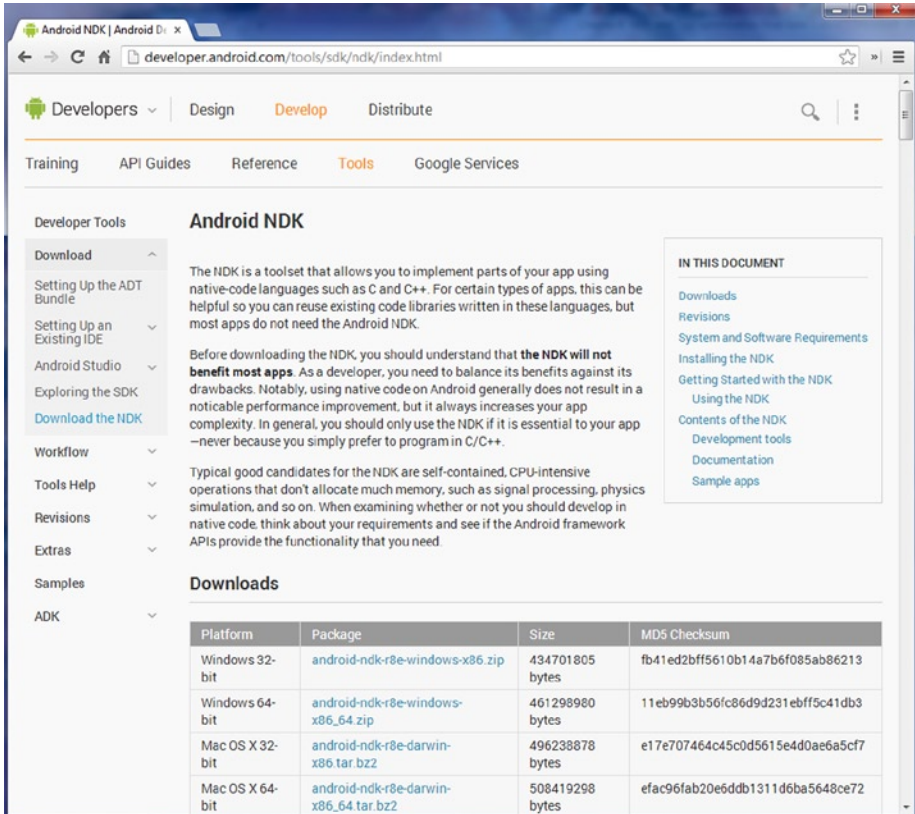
Android NDK | Android De ×

developer.android.com/tools/sdk/ndk/index.html

Developers Design Develop Distribute

Training API Guides Reference Tools Google Services

Developer Tools
Download
Setting Up the ADT Bundle
Setting Up an Existing IDE
Android Studio
Exploring the SDK
Download the NDK
Workflow
Tools Help
Revisions
Extras
Samples
ADK

Android NDK

IN THIS DOCUMENT
Downloads
Revisions
System and Software Requirements
Installing the NDK
Getting Started with the NDK
Using the NDK
Contents of the NDK
Development tools
Documentation
Sample apps

The NDK is a toolset that allows you to implement parts of your app using native-code languages such as C and C++. For certain types of apps, this can be helpful so you can reuse existing code libraries written in these languages, but most apps do not need the Android NDK.

Before downloading the NDK, you should understand that **the NDK will not benefit most apps**. As a developer, you need to balance its benefits against its drawbacks. Notably, using native code on Android generally does not result in a noticable performance improvement, but it always increases your app complexity. In general, you should only use the NDK if it is essential to your app—never because you simply prefer to program in C/C++.

Typical good candidates for the NDK are self-contained, CPU-intensive operations that don't allocate much memory, such as signal processing, physics simulation, and so on. When examining whether or not you should develop in native code, think about your requirements and see if the Android framework APIs provide the functionality that you need.

Downloads

| Platform | Package | Size | MD5 Checksum |
|---|---|---|---|
| Windows 32-bit | android-ndk-r8e-windows-x86.zip | 434701805 bytes | fb41ed2bff5610b14a7b6f085ab86213 |
| Windows 64-bit | android-ndk-r8e-windows-x86_64.zip | 461298980 bytes | 11eb99b3b56fc86d9d231ebff5c41db3 |
| Mac OS X 32-bit | android-ndk-r8e-darwin-x86.tar.bz2 | 496238878 bytes | e17e707464c45c0d5615e4d0ae6a5cf7 |
| Mac OS X 64-bit | android-ndk-r8e-darwin-x86_64.tar.bz2 | 508419298 bytes | efac96fab20e6ddb1311d6ba5648ce72 |